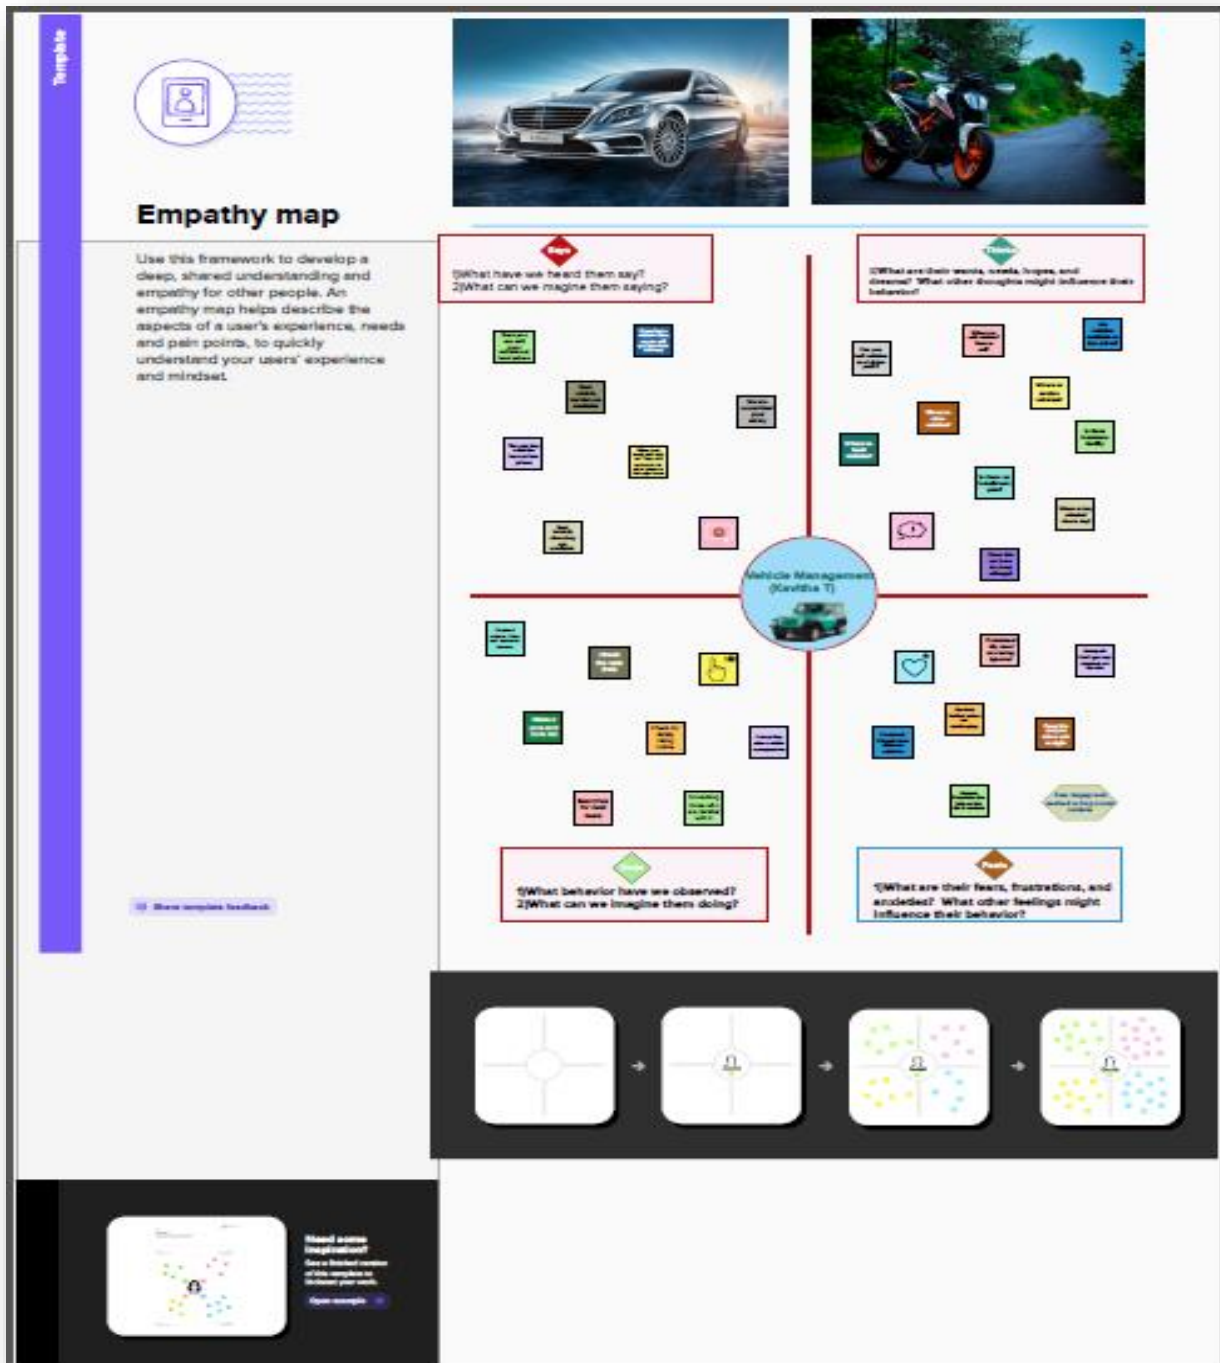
Template

Empathy map

Use this framework to develop a deep, shared understanding and empathy for other people. An empathy map helps describe the aspects of a user's experience, needs and pain points, to quickly understand your users' experience and mindset.

Says

1)What have we heard them say?
2)What can we imagine them saying?

Thinks

1)What are their wants, needs, hopes, and dreams? What other thoughts might influence their behavior?

Vehicle Management (Kavitha T)

Does

1)What behavior have we observed?
2)What can we imagine them doing?

Feels

1)What are their fears, frustrations, and anxieties? What other feelings might influence their behavior?

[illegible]

Need some inspiration?

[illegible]

Open example